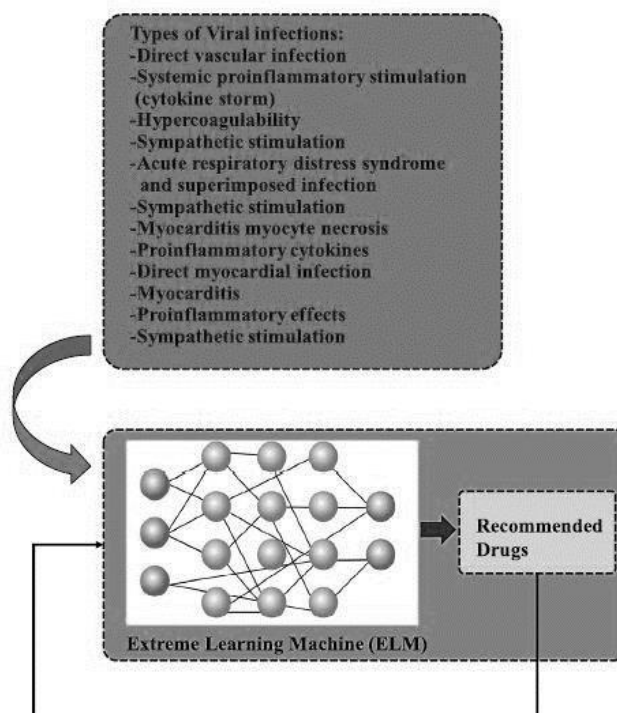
Types of Viral infections:
-Direct vascular infection
-Systemic proinflammatory stimulation (cytokine storm)
-Hypercoagulability
-Sympathetic stimulation
-Acute respiratory distress syndrome and superimposed infection
-Sympathetic stimulation
-Myocarditis myocyte necrosis
-Proinflammatory cytokines
-Direct myocardial infection
-Myocarditis
-Proinflammatory effects
-Sympathetic stimulation

Recommended Drugs

Extreme Learning Machine (ELM)